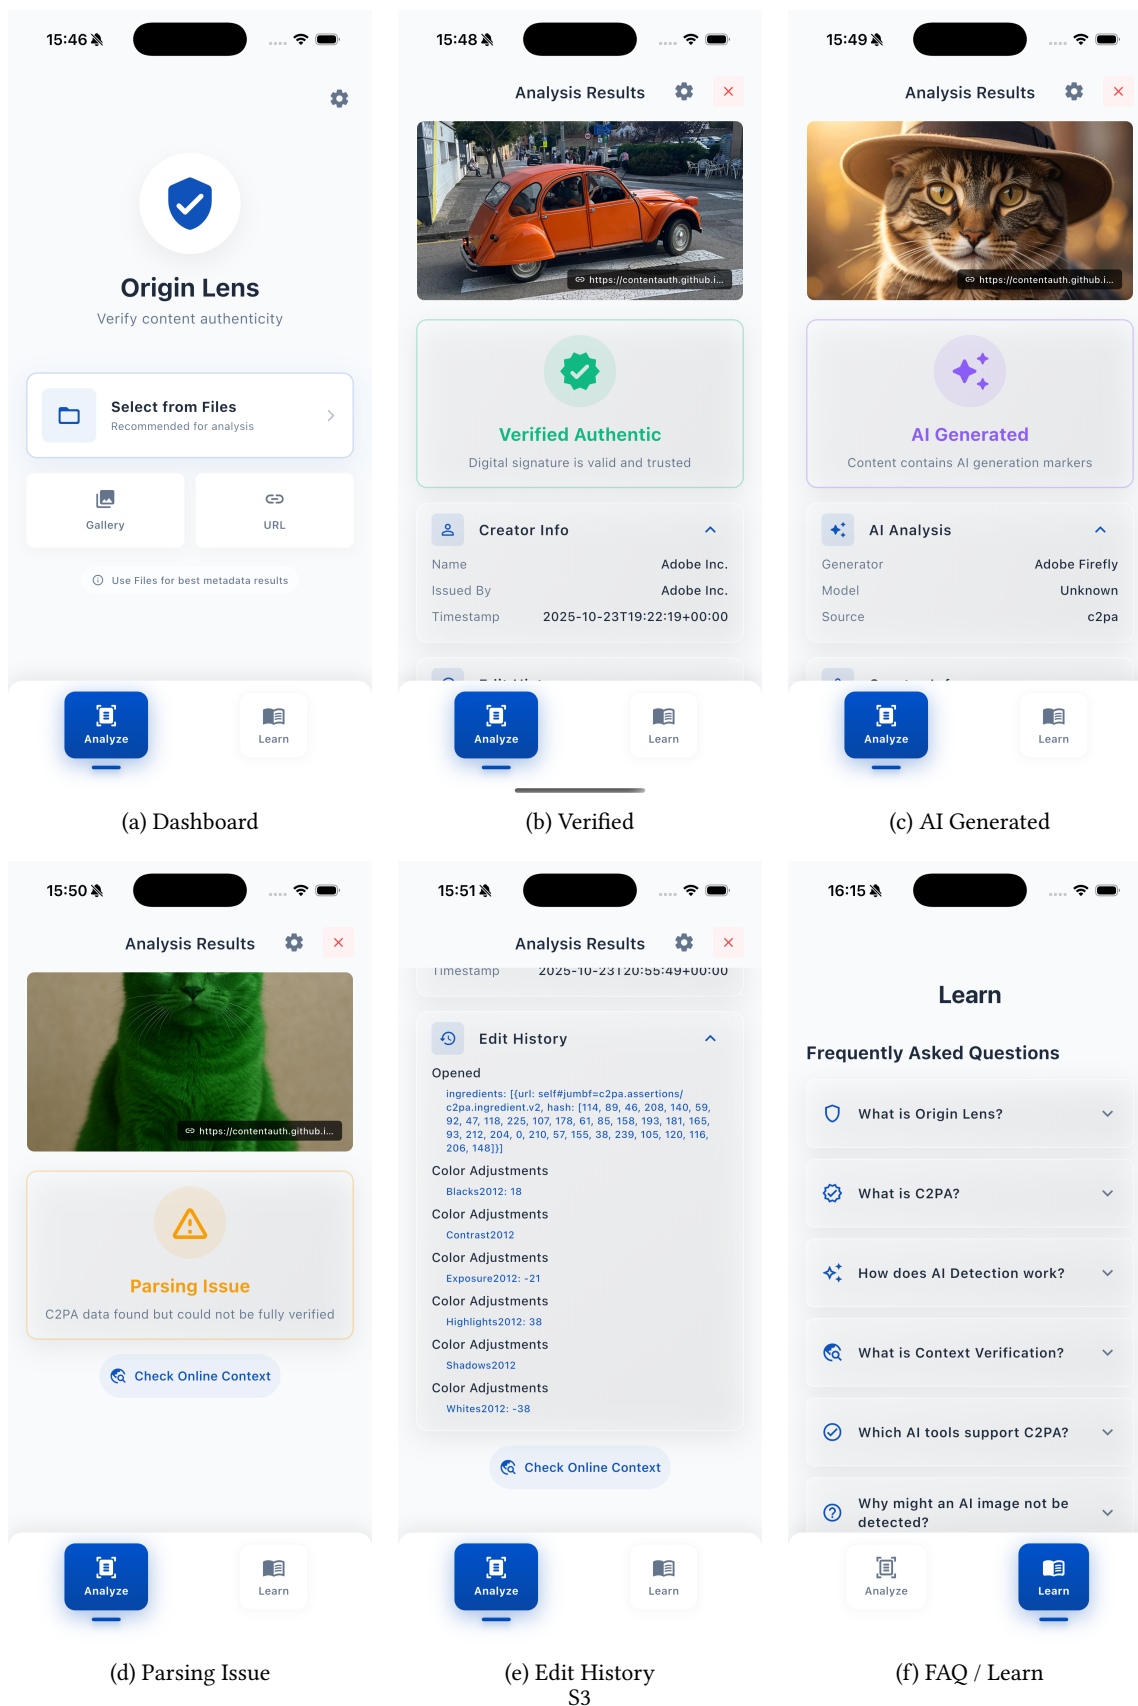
15:46

Origin Lens

Verify content authenticity

Select from Files
Recommended for analysis

Gallery

URL

Use Files for best metadata results

Analyze

Learn

(a) Dashboard

15:48

Analysis Results

https://contentauth.github.i...

Verified Authentic

Digital signature is valid and trusted

Creator Info

| Name | Adobe Inc. |
|---|---|
| Issued By | Adobe Inc. |
| Timestamp | 2025-10-23T19:22:19+00:00 |

Analyze

Learn

(b) Verified

15:49

Analysis Results

https://contentauth.github.i...

AI Generated

Content contains AI generation markers

AI Analysis

| Generator | Adobe Firefly |
|---|---|
| Model | Unknown |
| Source | c2pa |

Analyze

Learn

(c) AI Generated

15:50

Analysis Results

https://contentauth.github.i...

Parsing Issue

C2PA data found but could not be fully verified

Check Online Context

Analyze

Learn

(d) Parsing Issue

15:51

Analysis Results

Timestamp 2025-10-23T20:55:49+00:00

Edit History

Opened

ingredients: [{url: self#jumbf=c2pa.assertions/c2pa.ingredient.v2, hash: [114, 89, 46, 208, 140, 59, 92, 47, 118, 225, 107, 178, 61, 85, 158, 193, 181, 165, 93, 212, 204, 0, 210, 57, 155, 38, 239, 105, 120, 116, 206, 148]}]

Color Adjustments
Blacks2012: 18

Color Adjustments
Contrast2012

Color Adjustments
Exposure2012: -21

Color Adjustments
Highlights2012: 38

Color Adjustments
Shadows2012

Color Adjustments
Whites2012: -38

Check Online Context

Analyze

Learn

(e) Edit History

16:15

Learn

Frequently Asked Questions

What is Origin Lens?

What is C2PA?

How does AI Detection work?

What is Context Verification?

Which AI tools support C2PA?

Why might an AI image not be detected?

Analyze

Learn

(f) FAQ / Learn

S3